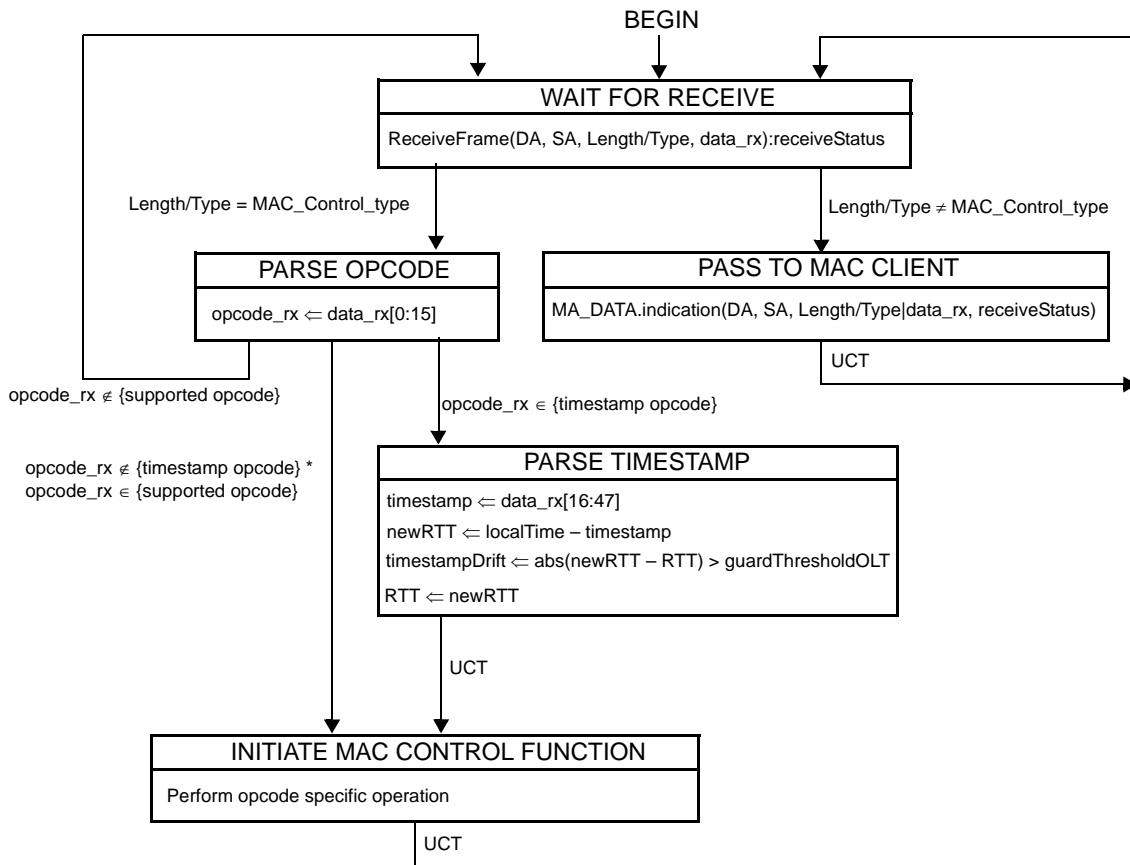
BEGIN

WAIT FOR RECEIVE

ReceiveFrame(DA, SA, Length/Type, data_rx):receiveStatus

Length/Type = MAC_Control_type

Length/Type $\neq$ MAC_Control_type

PARSE OPCODE

opcode_rx $\Leftarrow$ data_rx[0:15]

PASS TO MAC CLIENT

MA_DATA.indication(DA, SA, Length/Type|data_rx, receiveStatus)

UCT

opcode_rx $\notin$ {supported opcode}

opcode_rx $\in$ {timestamp opcode}

opcode_rx $\notin$ {timestamp opcode} *
opcode_rx $\in$ {supported opcode}

PARSE TIMESTAMP

timestamp $\Leftarrow$ data_rx[16:47]

newRTT $\Leftarrow$ localTime – timestamp

timestampDrift $\Leftarrow$ abs(newRTT – RTT) > guardThresholdOLT

RTT $\Leftarrow$ newRTT

UCT

INITIATE MAC CONTROL FUNCTION

Perform opcode specific operation

UCT